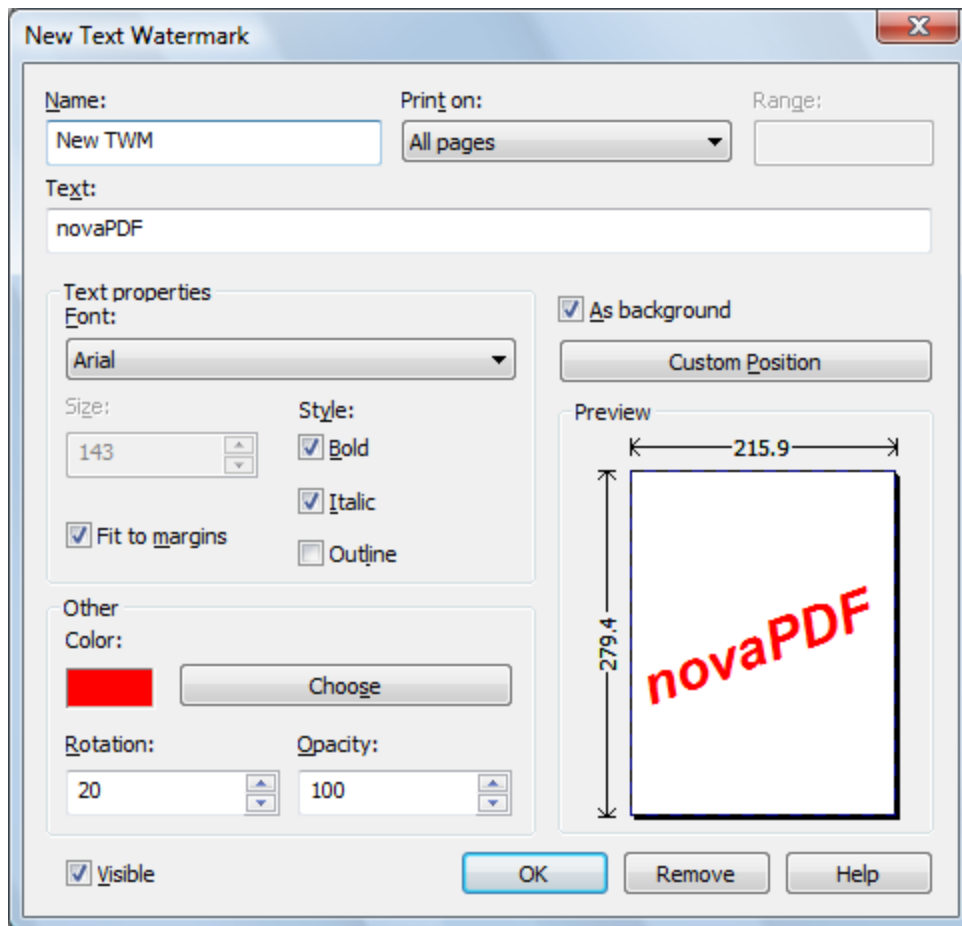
New Text Watermark

Name:
New TWM

Print on:
All pages

Range:

Text:
novaPDF

Text properties
Font:
Arial

Size:
143

Style:
Bold
Italic
Outline

Fit to margins

As background

Custom Position

Preview
215.9
279.4
novaPDF

Other
Color:
Choose

Rotation:
20

Opacity:
100

Visible

OK
Remove
Help